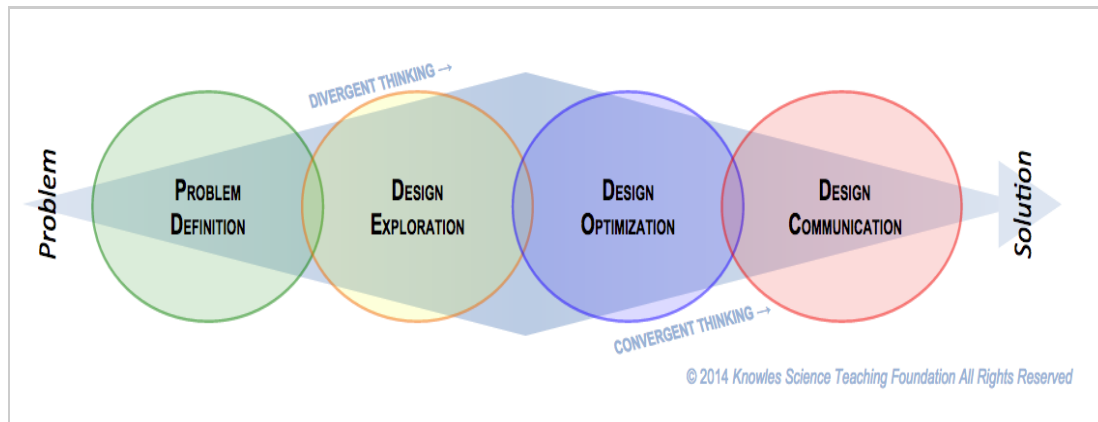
DIVERGENT THINKING →

Problem

PROBLEM DEFINITION

DESIGN EXPLORATION

DESIGN OPTIMIZATION

DESIGN COMMUNICATION

Solution

CONVERGENT THINKING →

© 2014 Knowles Science Teaching Foundation All Rights Reserved